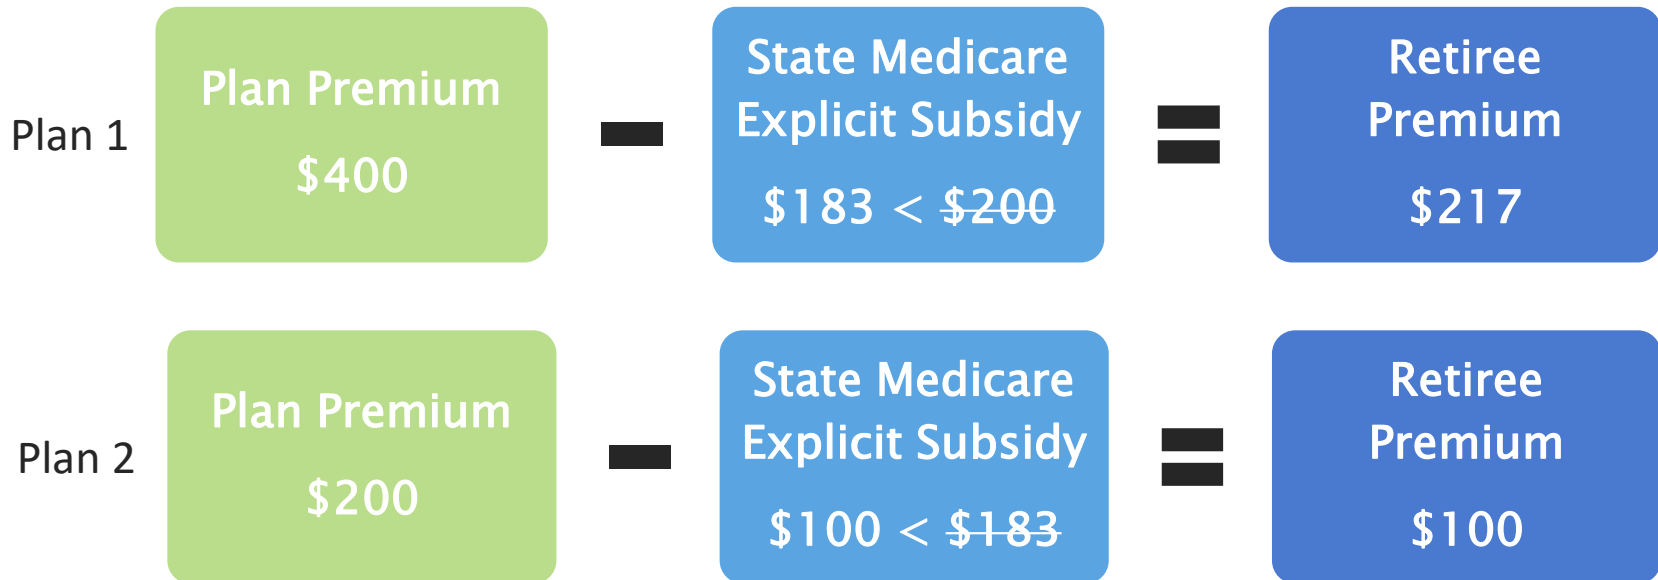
Plan 1

Plan Premium

$400

-

State Medicare Explicit Subsidy

$183 < ~~$200~~

=

Retiree Premium

$217

Plan 2

Plan Premium

$200

-

State Medicare Explicit Subsidy

$100 < ~~$183~~

=

Retiree Premium

$100